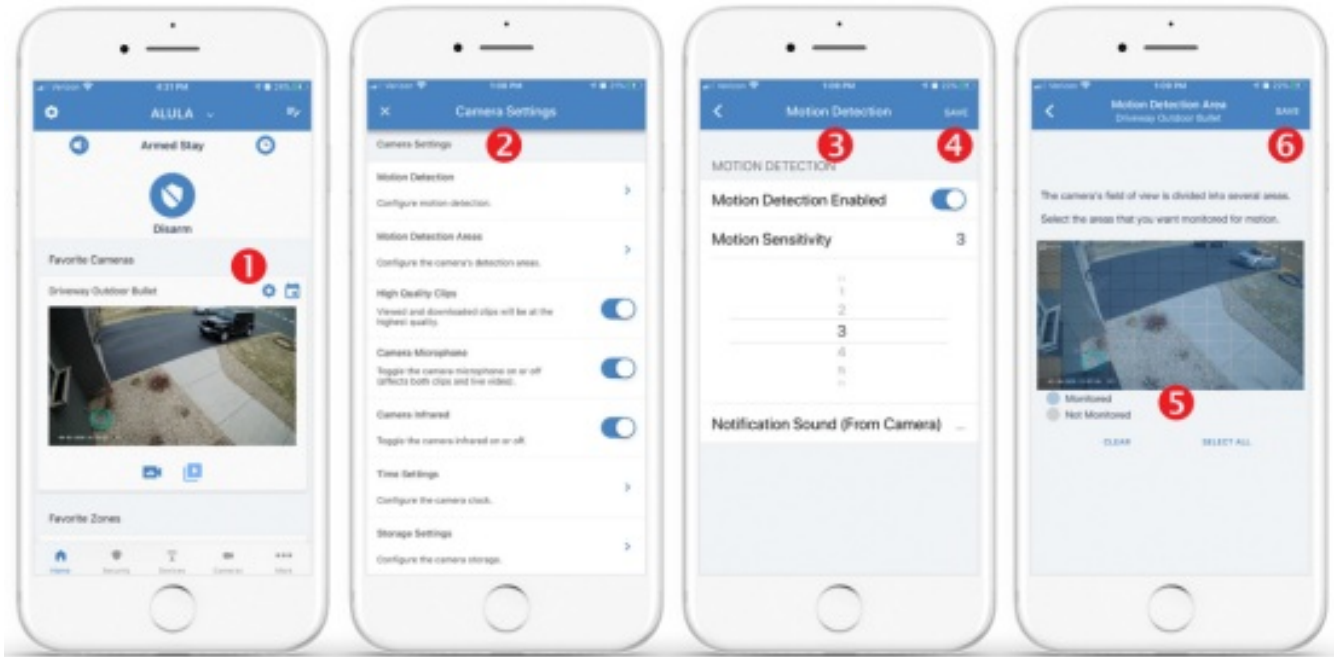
Verizon 4:31 PM 28%

ALULA

Armed Stay

Disarm

Favorite Cameras

1

Driveway Outdoor Bullet

Favorite Zones

Home Security Devices Cameras More

Verizon 1:08 PM 27%

Camera Settings

Camera Settings

2

Motion Detection

Configure motion detection.

Motion Detection Areas

Configure the camera's detection areas.

High Quality Clips

Viewed and downloaded clips will be at the highest quality.

Camera Microphone

Toggle the camera microphone on or off (affects both clips and live video).

Camera Infrared

Toggle the camera infrared on or off.

Time Settings

Configure the camera clock.

Storage Settings

Configure the camera storage.

Verizon 1:08 PM 27%

Motion Detection

3

SAVE

4

MOTION DETECTION

Motion Detection Enabled

Motion Sensitivity 3

1
2
3
4
5

Notification Sound (From Camera) ...

Verizon 1:08 PM 27%

Motion Detection Area
Driveway Outdoor Bullet

SAVE

6

The camera's field of view is divided into several areas.

Select the areas that you want monitored for motion.

Monitored

Not Monitored

5

CLEAR

SELECT ALL